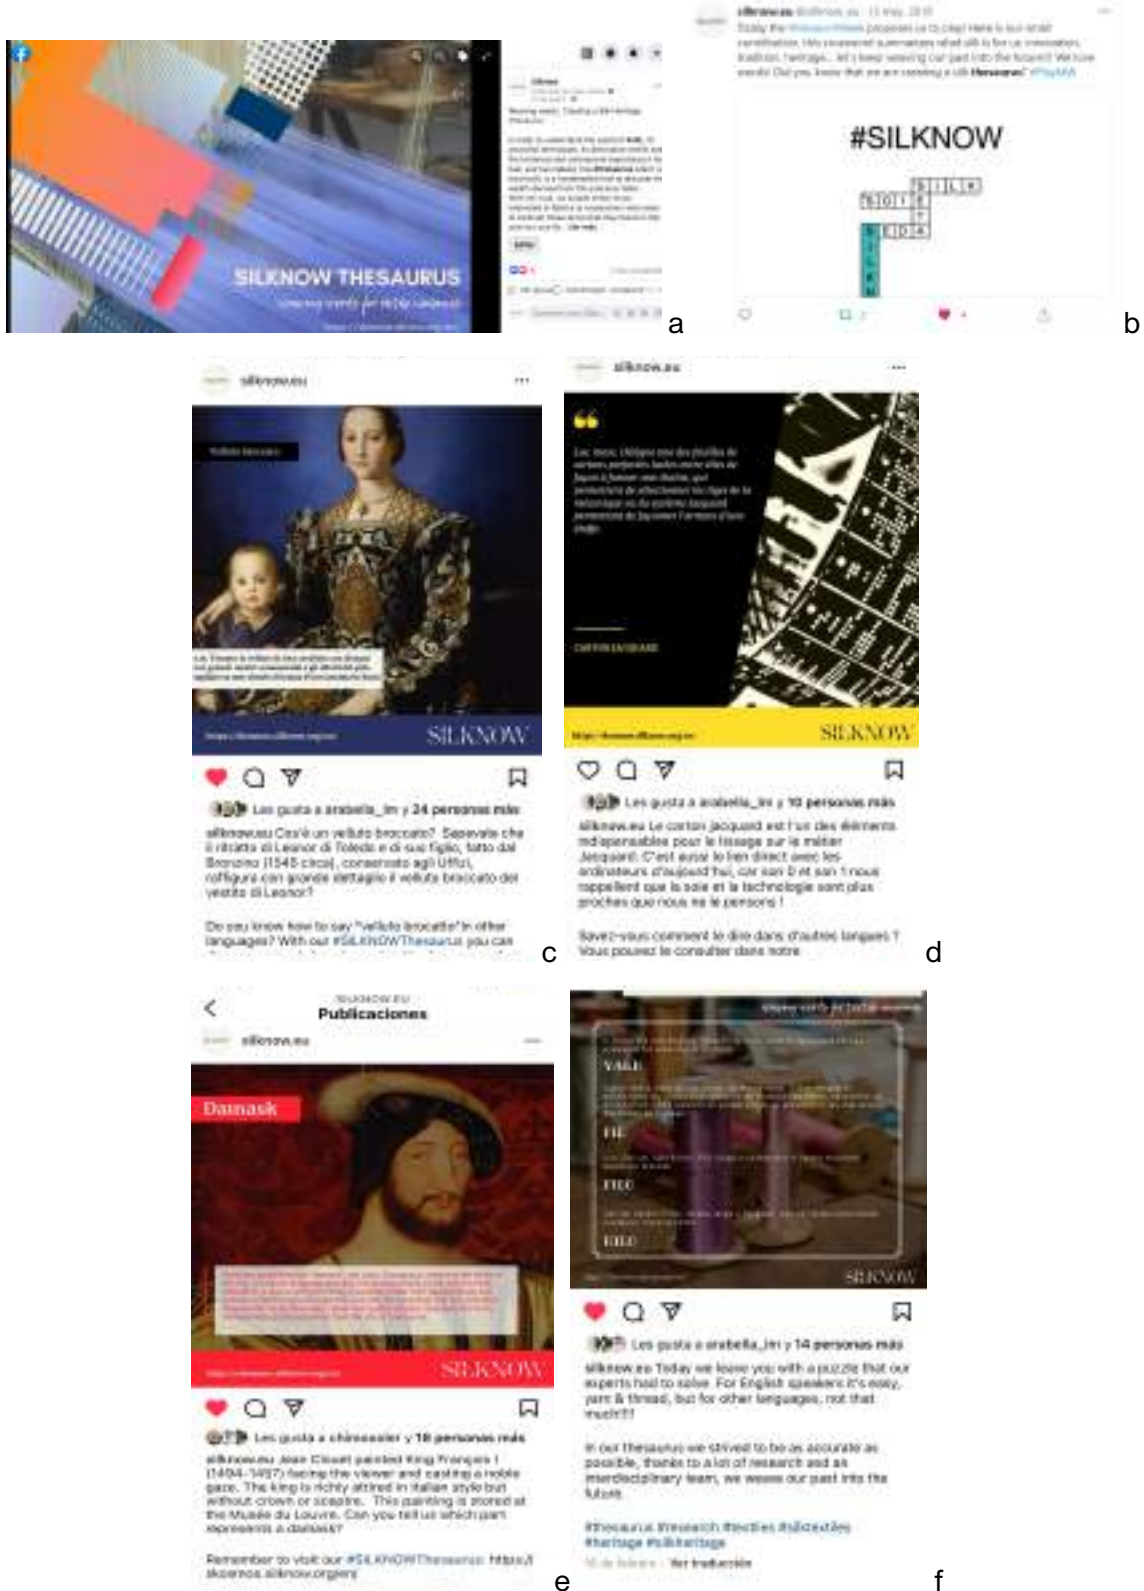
SILKNOW THESAURUS

a

#SILKNOW

S I L K
S O I E
D O K A

b

silknow.eu

SILKNOW

Les gusta a arabella_lm y 24 personas más

silknow.eu Cos'è un velluto broccato? Sapevate che il ritratto di Leonor di Toledo e di suo figlio, fatto dal Bronzino (1545 circa), conservato agli Uffizi, raffigura con grande dettaglio il velluto broccato del vestito di Leonor?

Do you know how to say "velluto broccato" in other languages? With our #SILKNOWThesaurus you can

c

silknow.eu

SILKNOW

Les gusta a arabella_lm y 10 personas más

silknow.eu Le carton jacquard est l'un des éléments indispensables pour le tissage sur le métier Jacquard. C'est aussi le lien direct avec les ordinateurs d'aujourd'hui, car son 0 et son 1 nous rappellent que la soie et la technologie sont plus proches que nous ne le pensons !

Savez-vous comment le dire dans d'autres langues ? Vous pouvez le consulter dans notre

d

SILKNOW.EU
Publicaciones

silknow.eu

Damask

SILKNOW

Les gusta a chimosoler y 18 personas más

silknow.eu Jean Clouet painted King François I (1494-1547) facing the viewer and casting a noble gaze. The king is richly attired in Italian style but without crown or sceptre. This painting is stored at the Musée du Louvre. Can you tell us which part represents a damask?

Remember to visit our #SILKNOWThesaurus: https://skosmos.silknow.org/en

e

YARN

FIL

FILO

HILO

SILKNOW

Les gusta a arabella_lm y 14 personas más

silknow.eu Today we leave you with a puzzle that our experts had to solve. For English speakers it's easy, yarn & thread, but for other languages, not that much!!!

In our thesaurus we strived to be as accurate as possible, thanks to a lot of research and an interdisciplinary team, we weave our past into the future.

#thesaurus #research #textiles #silktextiles #heritage #silkheritage

Ver traducción

f